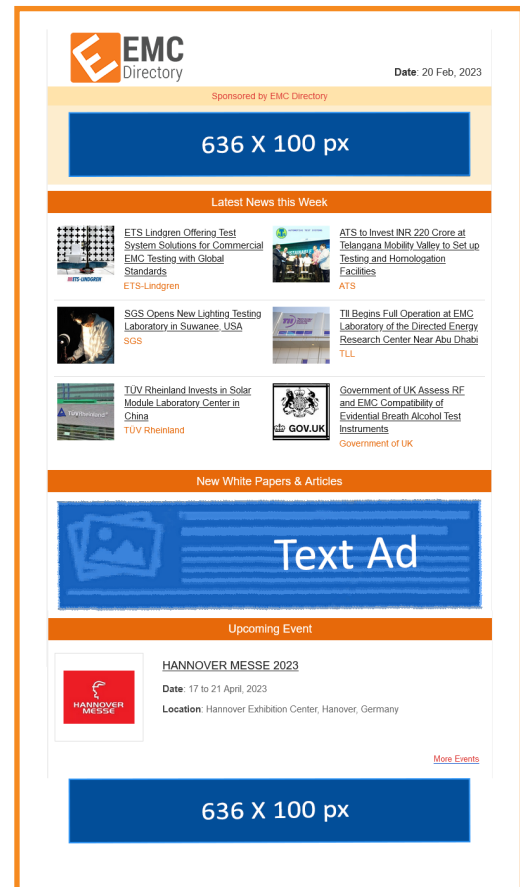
EMC Directory

Date: 20 Feb, 2023

Sponsored by EMC Directory

636 X 100 px

Latest News this Week

ETS-LINDGREN

ETS Lindgren Offering Test System Solutions for Commercial EMC Testing with Global Standards
ETS-Lindgren

ATS to Invest INR 220 Crore at Telangana Mobility Valley to Set up Testing and Homologation Facilities
ATS

SGS Opens New Lighting Testing Laboratory in Suwanee, USA
SGS

TII Begins Full Operation at EMC Laboratory of the Directed Energy Research Center Near Abu Dhabi
TLL

TÜVRheinland

TÜV Rheinland Invests in Solar Module Laboratory Center in China
TÜV Rheinland

GOV.UK

Government of UK Assess RF and EMC Compatibility of Evidential Breath Alcohol Test Instruments
Government of UK

New White Papers & Articles

Text Ad

Upcoming Event

HANNOVER MESSE

HANNOVER MESSE 2023

Date: 17 to 21 April, 2023

Location: Hannover Exhibition Center, Hanover, Germany

More Events

636 X 100 px